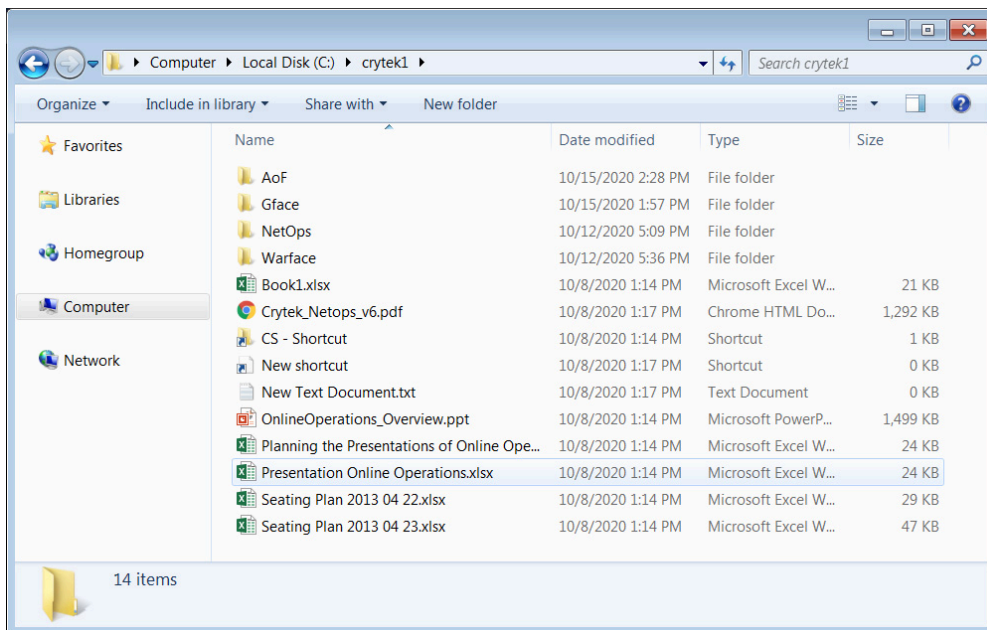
Computer ▸ Local Disk (C:) ▸ crytek1 ▸

Search crytek1

Organize ▾ Include in library ▾ Share with ▾ New folder

Favorites

Libraries

Homegroup

Computer

Network

| Name | Date modified | Type | Size |
|---|---|---|---|
| AoF | 10/15/2020 2:28 PM | File folder | |
| Gface | 10/15/2020 1:57 PM | File folder | |
| NetOps | 10/12/2020 5:09 PM | File folder | |
| Warface | 10/12/2020 5:36 PM | File folder | |
| Book1.xlsx | 10/8/2020 1:14 PM | Microsoft Excel W... | 21 KB |
| Crytek_Netops_v6.pdf | 10/8/2020 1:17 PM | Chrome HTML Do... | 1,292 KB |
| CS - Shortcut | 10/8/2020 1:14 PM | Shortcut | 1 KB |
| New shortcut | 10/8/2020 1:17 PM | Shortcut | 0 KB |
| New Text Document.txt | 10/8/2020 1:17 PM | Text Document | 0 KB |
| OnlineOperations_Overview.ppt | 10/8/2020 1:14 PM | Microsoft PowerP... | 1,499 KB |
| Planning the Presentations of Online Ope... | 10/8/2020 1:14 PM | Microsoft Excel W... | 24 KB |
| Presentation Online Operations.xlsx | 10/8/2020 1:14 PM | Microsoft Excel W... | 24 KB |
| Seating Plan 2013 04 22.xlsx | 10/8/2020 1:14 PM | Microsoft Excel W... | 29 KB |
| Seating Plan 2013 04 23.xlsx | 10/8/2020 1:14 PM | Microsoft Excel W... | 47 KB |

14 items